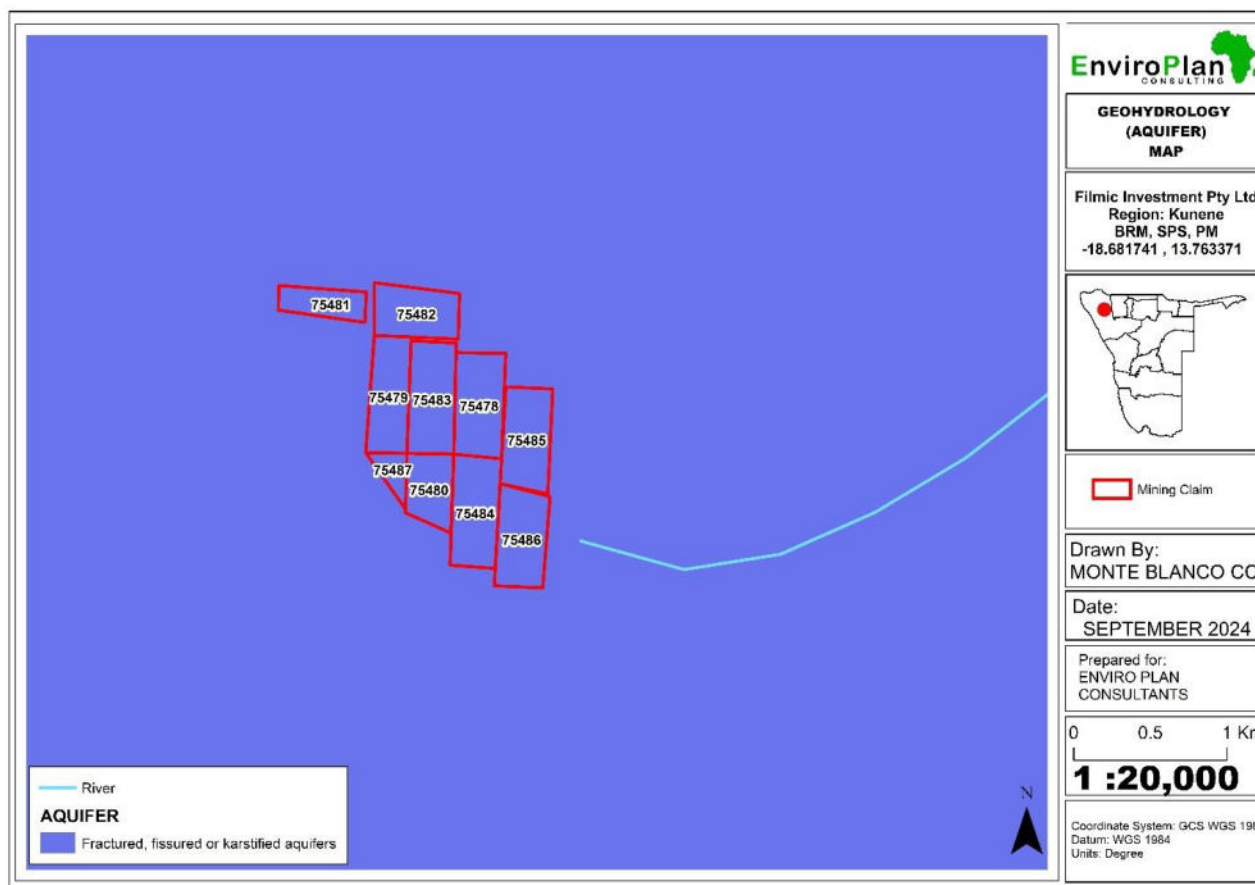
75481
75482
75479
75483
75478
75485
75487
75480
75484
75486

River
AQUIFER
Fractured, fissured or karstified aquifers

N

EnviroPlan
CONSULTING

GEOHYDROLOGY (AQUIFER) MAP

Filmic Investment Pty Ltd
Region: Kunene
BRM, SPS, PM
-18.681741 , 13.763371

Mining Claim

Drawn By:
MONTE BLANCO CO

Date:
SEPTEMBER 2024

Prepared for:
ENVIRO PLAN CONSULTANTS

0 0.5 1 Kr
1 :20,000

Coordinate System: GCS WGS 19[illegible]
Datum: WGS 1984
Units: Degree